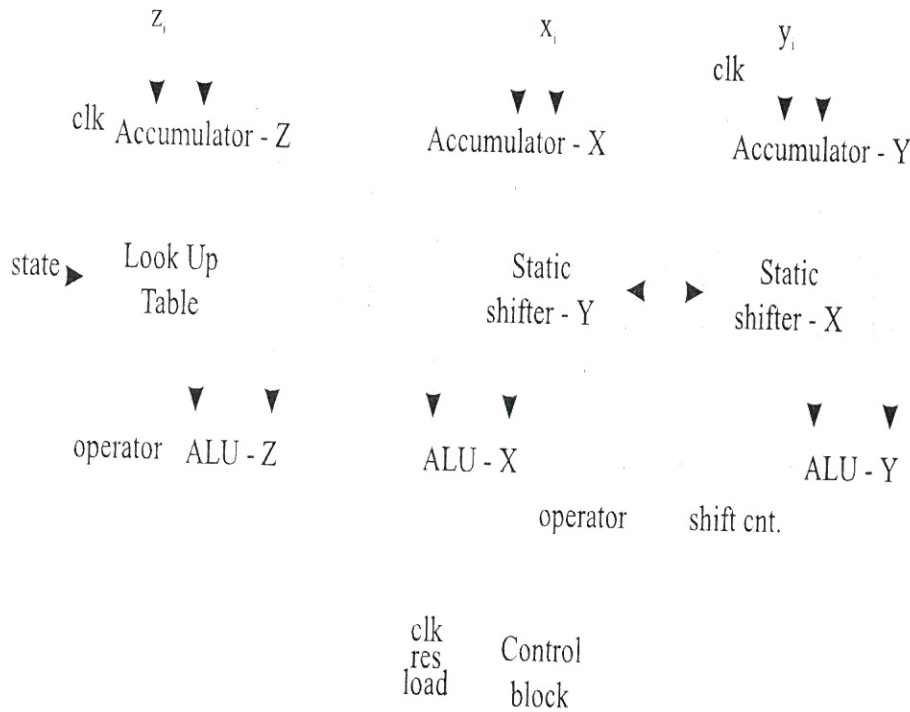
$Z_i$

$X_i$

$Y_i$

clk

clk Accumulator - Z

Accumulator - X

Accumulator - Y

state Look Up Table

Static shifter - Y

Static shifter - X

operator ALU - Z

ALU - X

ALU - Y

operator

shift cnt.

clk
res
load

Control block